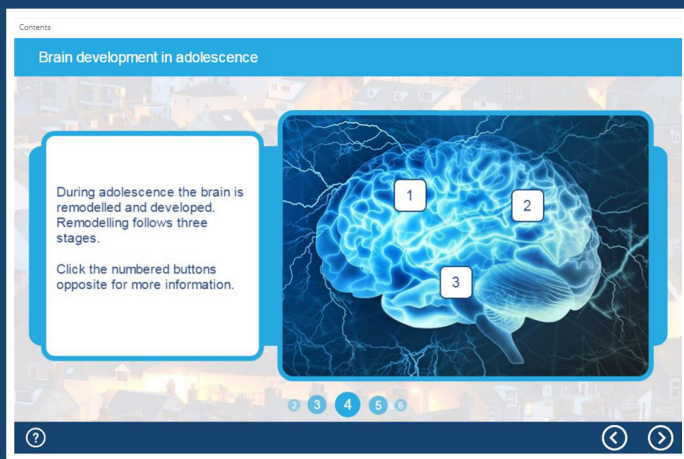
Contents

Brain development in adolescence

During adolescence the brain is remodelled and developed. Remodelling follows three stages.

Click the numbered buttons opposite for more information.

1

2

3

2 3 4 5 6

?